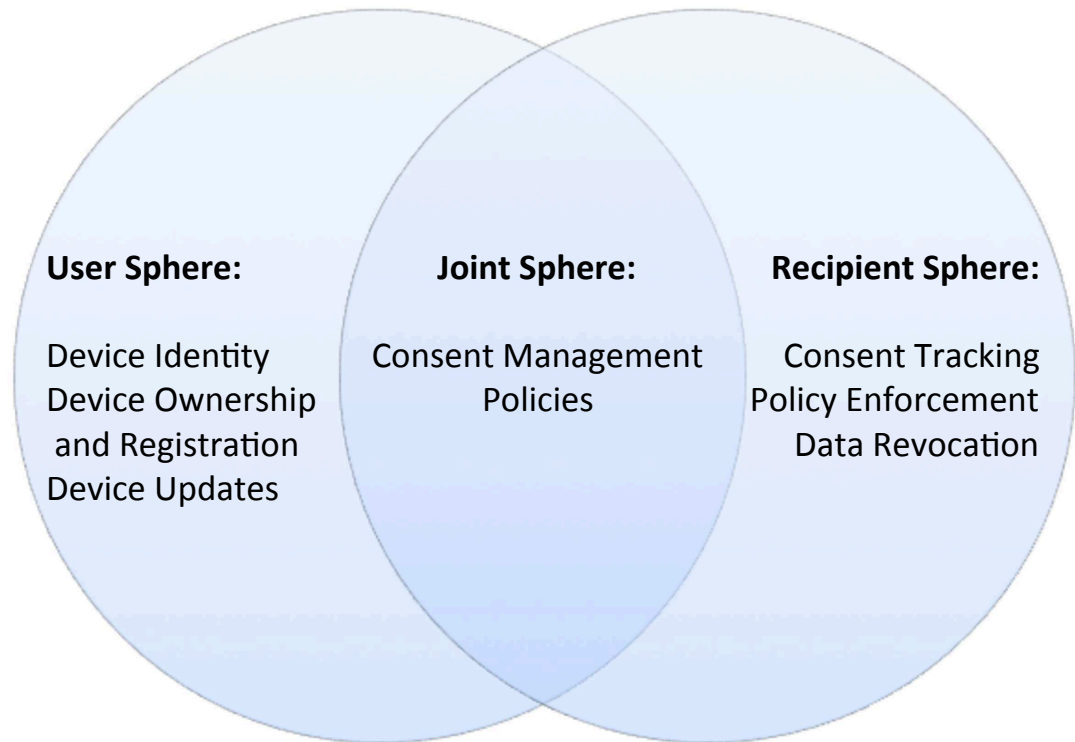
**User Sphere:**

Device Identity
Device Ownership and Registration
Device Updates

**Joint Sphere:**

Consent Management Policies

**Recipient Sphere:**

Consent Tracking
Policy Enforcement
Data Revocation